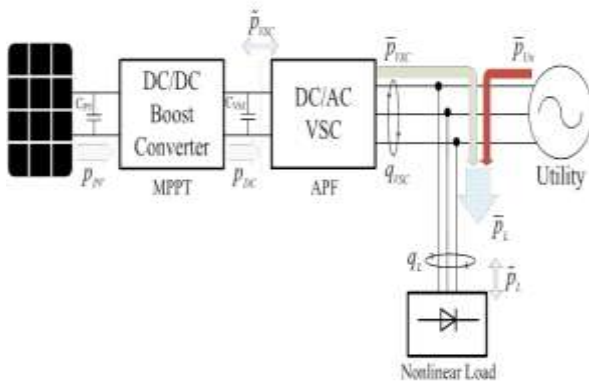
$\tilde{p}_{VSC}$

DC/DC Boost Converter

DC/AC VSC

$\overline{p}_{VSC}$

$\overline{p}_{Un}$

$C_{PV}$

$C_{VSC}$

$p_{PV}$

MPPT

$p_{DC}$

APF

$q_{VSC}$

Utility

$\overline{p}_{L}$

$q_{L}$

$\tilde{p}_{L}$

Nonlinear Load